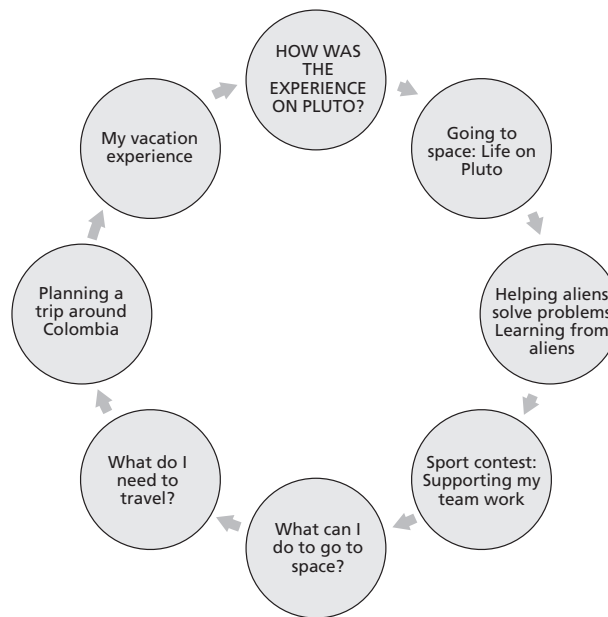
HOW WAS THE EXPERIENCE ON PLUTO?

Going to space: Life on Pluto

Helping aliens solve problems Learning from aliens

Sport contest: Supporting my team work

What can I do to go to space?

What do I need to travel?

Planning a trip around Colombia

My vacation experience